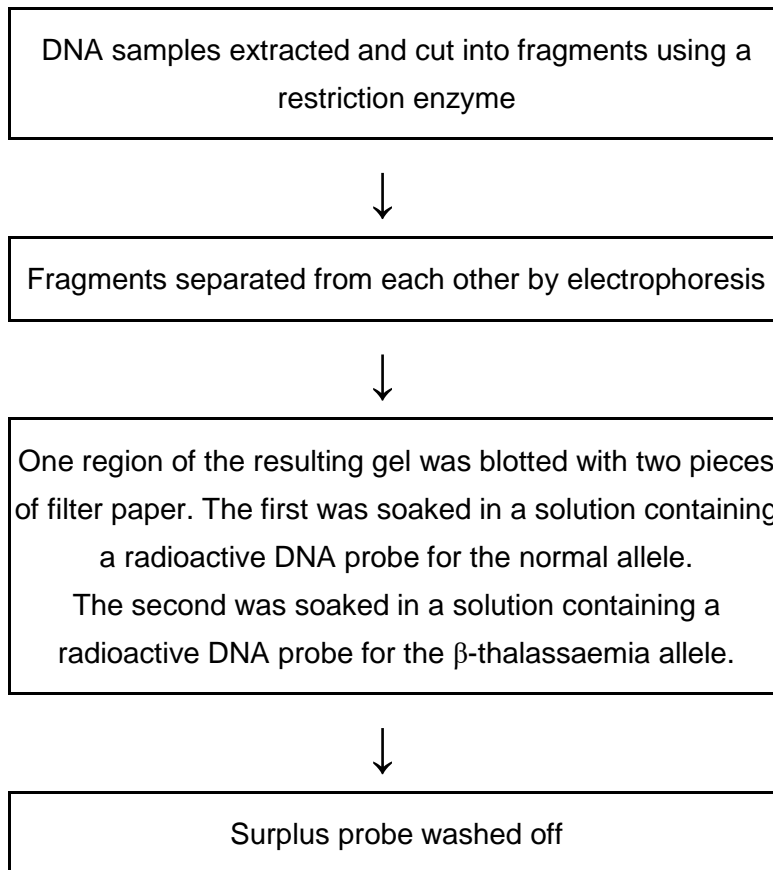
DNA samples extracted and cut into fragments using a restriction enzyme

↓

Fragments separated from each other by electrophoresis

↓

One region of the resulting gel was blotted with two pieces of filter paper. The first was soaked in a solution containing a radioactive DNA probe for the normal allele.
The second was soaked in a solution containing a radioactive DNA probe for the β-thalassaemia allele.

↓

Surplus probe washed off